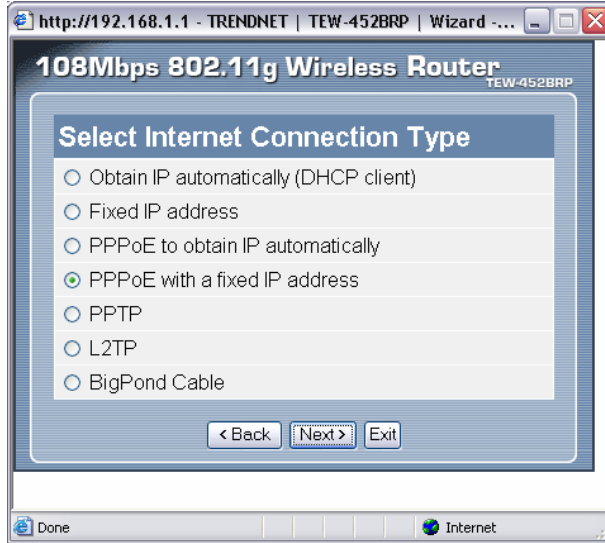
http://192.168.1.1 - TRENDNET | TEW-452BRP | Wizard -...

108Mbps 802.11g Wireless Router TEW-452BRP

Select Internet Connection Type

Obtain IP automatically (DHCP client)

Fixed IP address

PPPoE to obtain IP automatically

PPPoE with a fixed IP address

PPTP

L2TP

BigPond Cable

< Back | Next > | Exit

Done

Internet